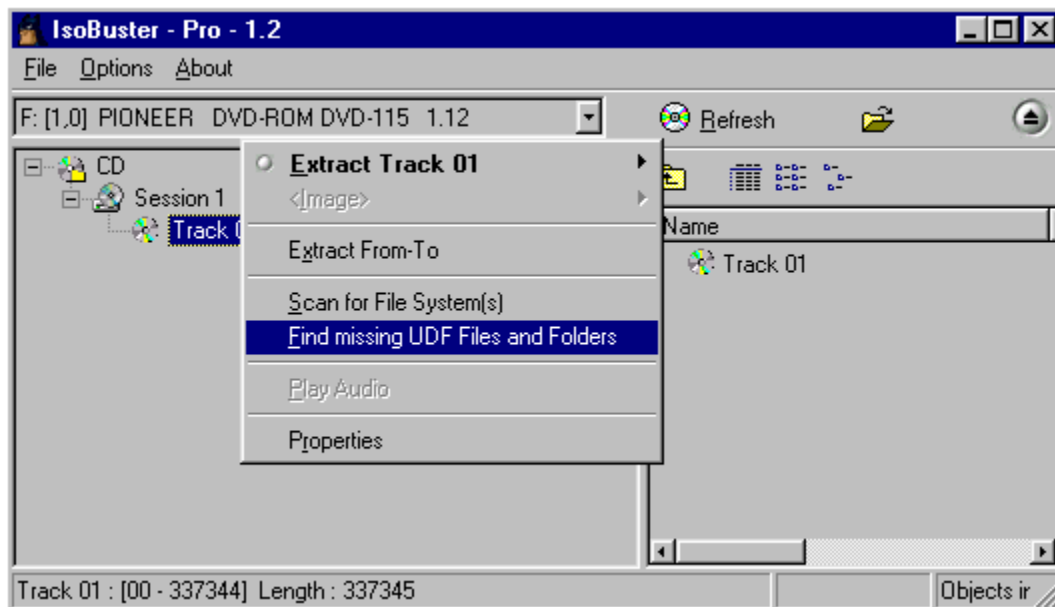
IsoBuster - Pro - 1.2

File Options About

F: [1,0] PIONEER DVD-ROM DVD-115 1.12

Refresh

CD
Session 1
Track 0

Extract Track 01
<Image>
Extract From-To
Scan for File System(s)
Find missing UDF Files and Folders
Play Audio
Properties

Name
Track 01

Track 01 : [00 - 337344] Length : 337345
Objects ir